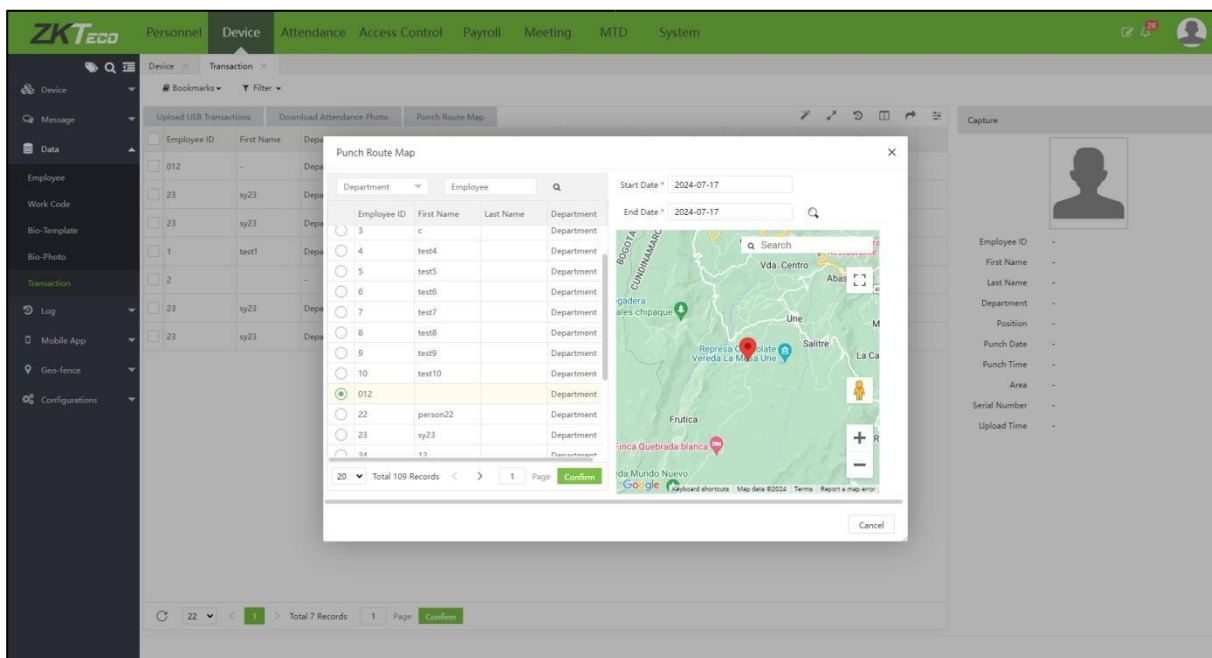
ZKTeco Personnel Device Attendance Access Control Payroll Meeting MTD System

Device Transaction
Bookmarks Filter

Device
Message
Data
Employee
Work Code
Bio-Template
Bio-Photo
Transaction
Log
Mobile App
Geo-fence
Configurations

Upload USB Transactions Download Attendance Photo Punch Route Map

| Employee ID | First Name | Depa |
|---|---|---|
| 012 | - | Depa |
| 23 | sy23 | Depa |
| 23 | sy23 | Depa |
| 1 | test1 | Depa |
| 2 | | - |
| 23 | sy23 | Depa |
| 23 | sy23 | Depa |

22 1 Total 7 Records 1 Page Confirm

Capture
Employee ID -
First Name -
Last Name -
Department -
Position -
Punch Date -
Punch Time -
Area -
Serial Number -
Upload Time -

Punch Route Map

Department Employee

| Employee ID | First Name | Last Name | Department |
|---|---|---|---|
| 3 | c | | Department |
| 4 | test4 | | Department |
| 5 | test5 | | Department |
| 6 | test6 | | Department |
| 7 | test7 | | Department |
| 8 | test8 | | Department |
| 9 | test9 | | Department |
| 10 | test10 | | Department |
| 012 | | | Department |
| 22 | person22 | | Department |
| 23 | sy23 | | Department |
| 24 | 12 | | Department |

20 Total 109 Records 1 Page Confirm

Start Date * 2024-07-17
End Date * 2024-07-17

Search
Vda. Centro
Abas
BOGOTA
CUNDINAMARCA
gadera
ales chipaque
Une
Represa Chocolate
Vereda La Mesa Une
Saltre
La Ca
Frutica
Finca Quebrada blanca
da Mundo Nuevo
Google Keyboard shortcuts Map data ©2024 Terms Report a map error

Cancel